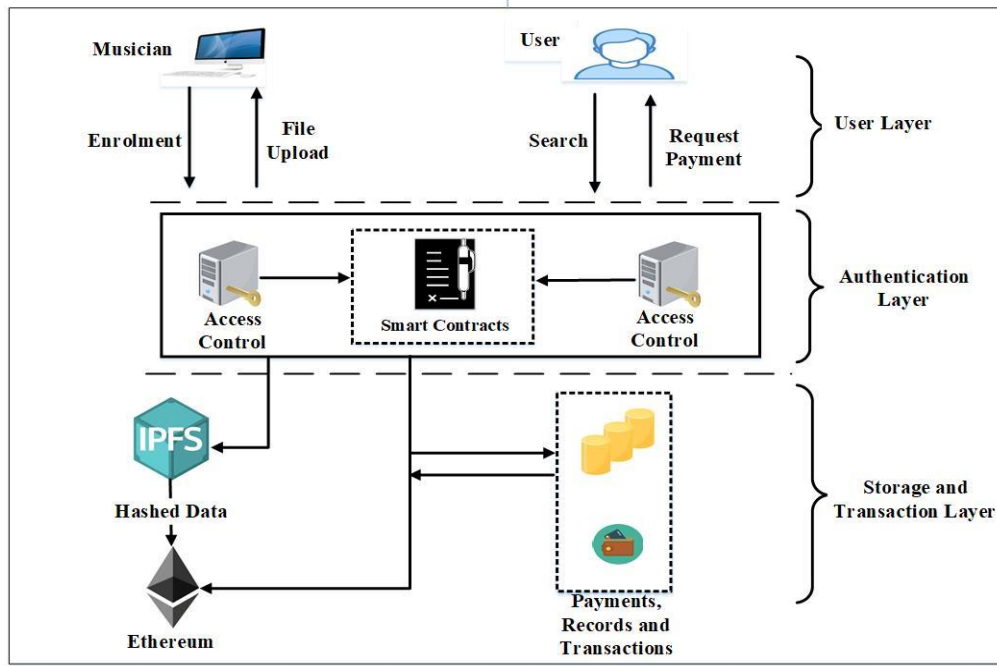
Musician

User

Enrolment

File Upload

Search

Request Payment

User Layer

Access Control

Smart Contracts

Access Control

Authentication Layer

IPFS

Hashed Data

Ethereum

Payments, Records and Transactions

Storage and Transaction Layer